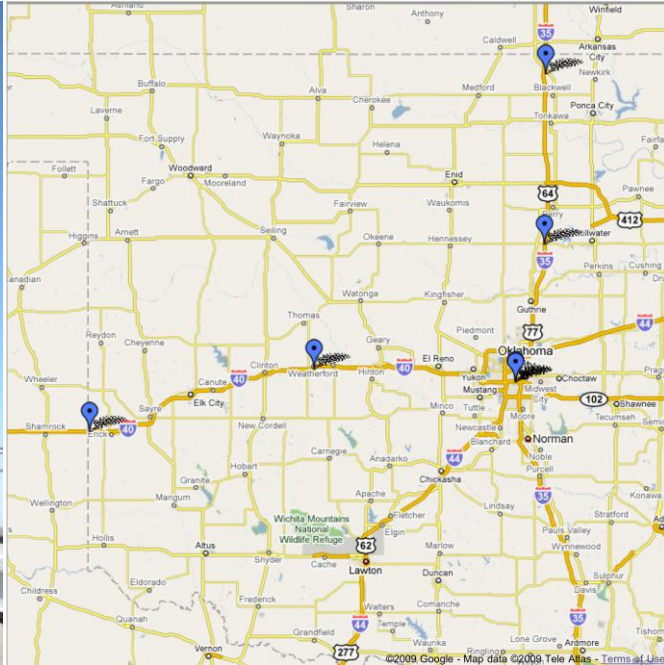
Ashland
Sharon
Anthony
Winfield
35
Arkansas City
Newkirk
Buffalo
Alva
Cherokee
Medford
Blackwell
Laverne
Ponca City
Tonkawa
Fort Supply
Waynoka
Helena
Woodward
Follett
Enid
Pawnee
Fargo
Mooreland
64
Waukomis
Shattuck
412
Fairview
Perry
Stillwater
Arnett
Higgins
Seiling
Okeene
Hennessey
35
Perkins
Cushing
Canadian
Watonga
Kingfisher
Guthrie
44
Thomas
Reydon
Piedmont
77
Cheyenne
Geary
Oklahoma
Clinton
El Reno
City
Wheeler
40
Weatherford
Hinton
40
Yukon
Choctaw
Canute
Mustang
Midwest
Sayre
Elk City
Minco
Shawnee
102
Shamrock
Erick
40
Tuttle
Moore
Tecumseh
New Cordell
Newcastle
Norman
Blanchard
44
Noble
Carnegie
Hobart
Anadarko
Purcell
Chickasha
Granite
35
Apache
Wellington
Mangum
Wichita Mountains National Wildlife Refuge
Lindsay
Stratford
Elgin
Fletcher
Pauls Valley
Hollis
Altus
62
Marlow
Wynnewood
Snyder
Cache
Lawton
Duncan
Eldorado
Sulphur
Childress
Frederick
Davis
Walters
Comanche
Quanah
Temple
44
Ringling
Grandfield
Waurika
Lone Grove
Ardmore
Vernon
277
35
©2009 Google - Map data ©2009 Tele Atlas - Terms of Use